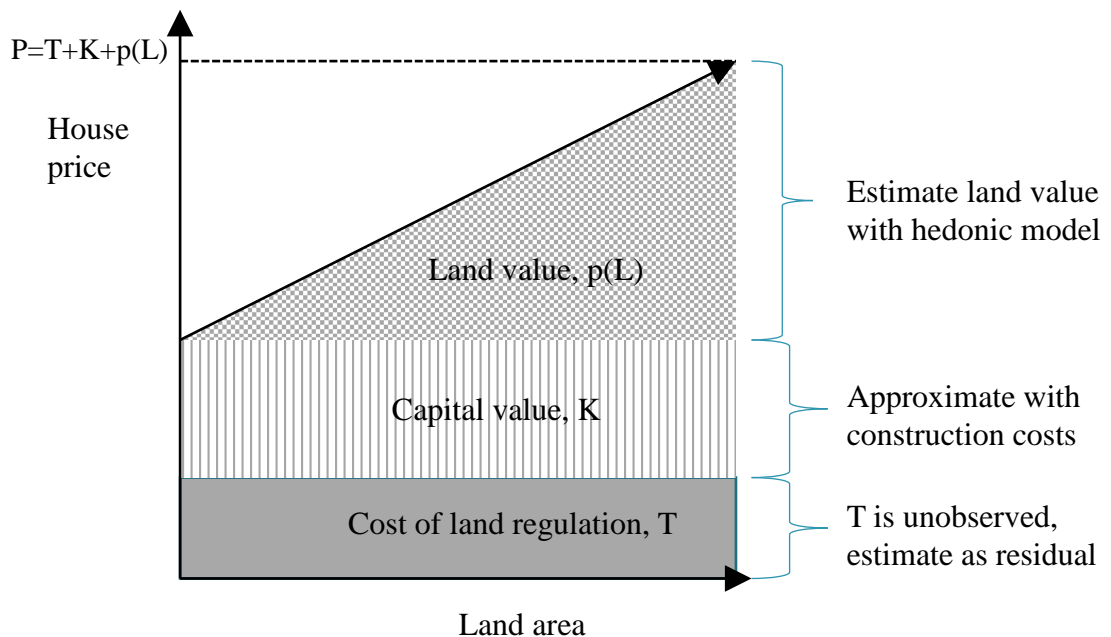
P=T+K+p(L)

House price

Estimate land value with hedonic model

Land value, p(L)

Capital value, K

Approximate with construction costs

Cost of land regulation, T

T is unobserved, estimate as residual

Land area